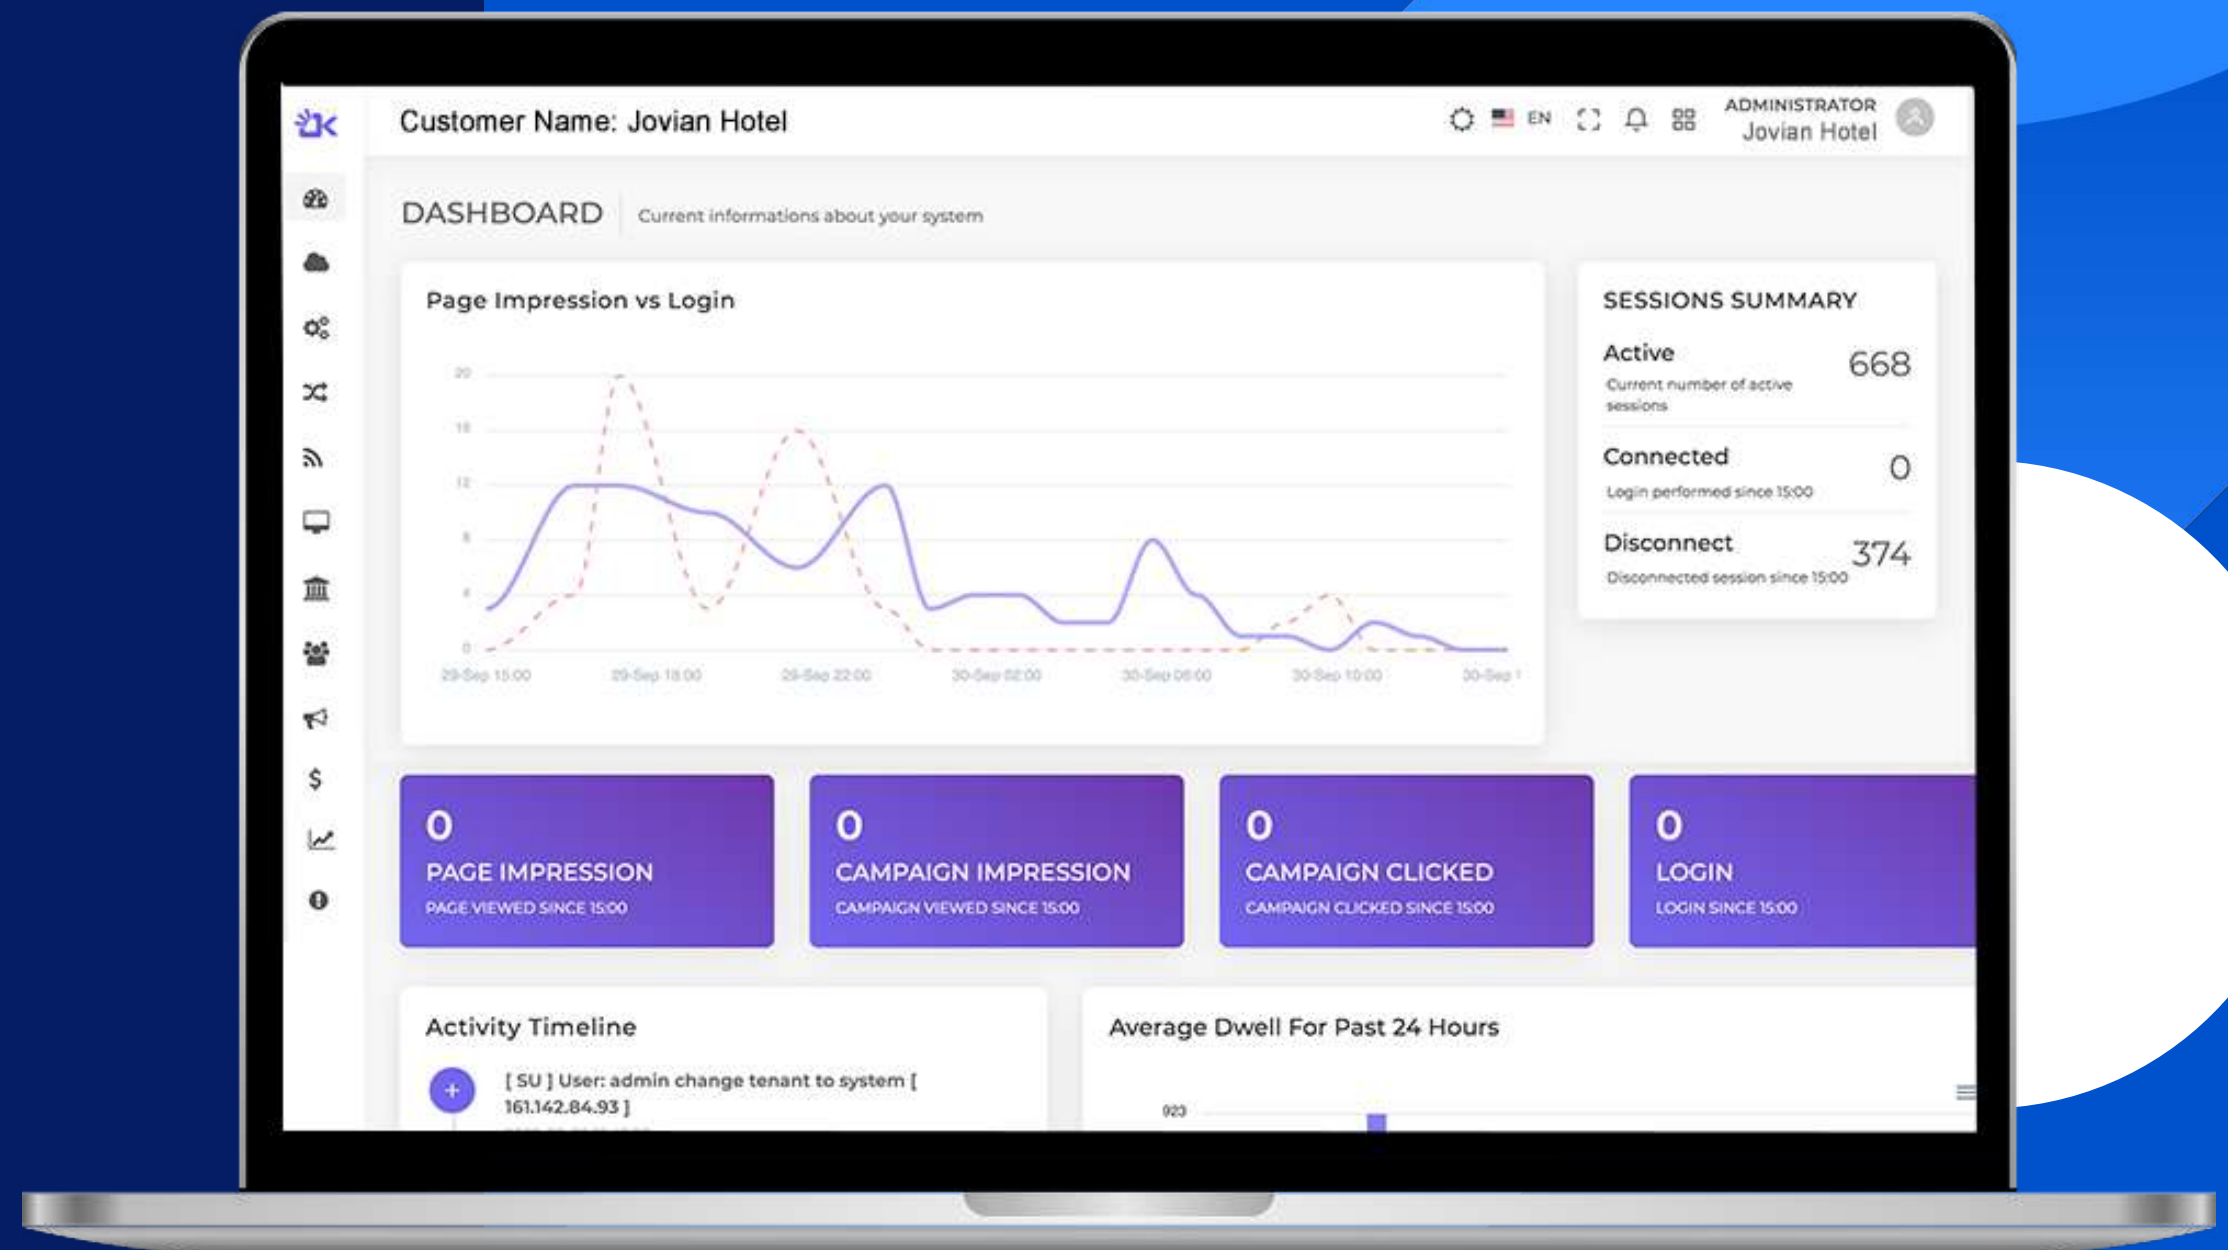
Customer Name: Jovian Hotel

EN

ADMINISTRATOR
Jovian Hotel

DASHBOARD Current informations about your system

Page Impression vs Login

20
16
12
8
4
0

29-Sep 15:00 29-Sep 18:00 29-Sep 22:00 30-Sep 02:00 30-Sep 06:00 30-Sep 10:00 30-Sep 1

SESSIONS SUMMARY

Active 668
Current number of active sessions

Connected 0
Login performed since 15:00

Disconnect 374
Disconnected session since 15:00

0
PAGE IMPRESSION
PAGE VIEWED SINCE 15:00

0
CAMPAIGN IMPRESSION
CAMPAIGN VIEWED SINCE 15:00

0
CAMPAIGN CLICKED
CAMPAIGN CLICKED SINCE 15:00

0
LOGIN
LOGIN SINCE 15:00

Activity Timeline

[ SU ] User: admin change tenant to system [ 161.142.84.93 ]

Average Dwell For Past 24 Hours

923